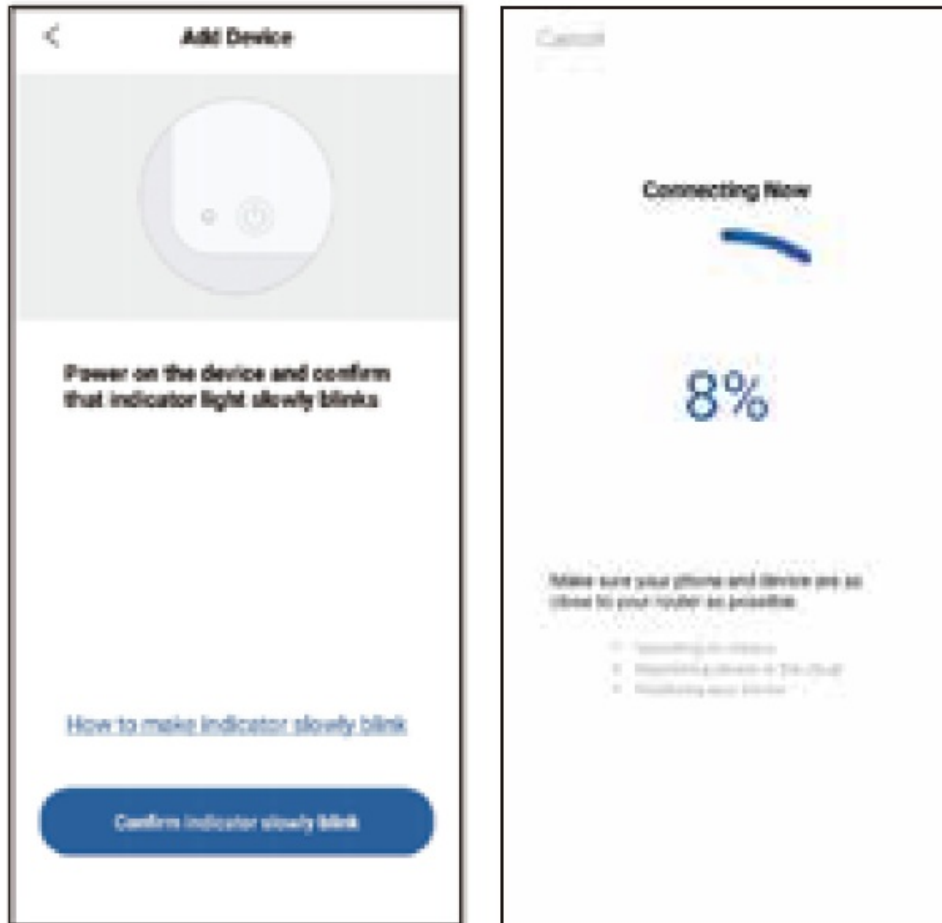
<

Add Device

Power on the device and confirm that indicator light slowly blinks

How to make indicator slowly blink

Confirm indicator slowly blink

Cancel

Connecting Now

8%

Make sure your phone and device are as close to your router as possible

• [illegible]
• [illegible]
• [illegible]